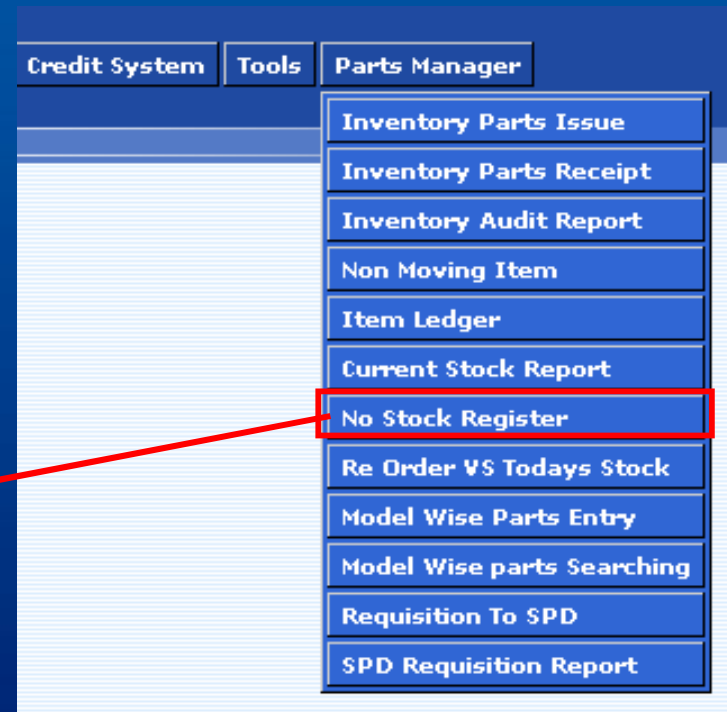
Credit System
Tools
Parts Manager

Inventory Parts Issue
Inventory Parts Receipt
Inventory Audit Report
Non Moving Item
Item Ledger
Current Stock Report
No Stock Register
Re Order VS Todays Stock
Model Wise Parts Entry
Model Wise parts Searching
Requisition To SPD
SPD Requisition Report